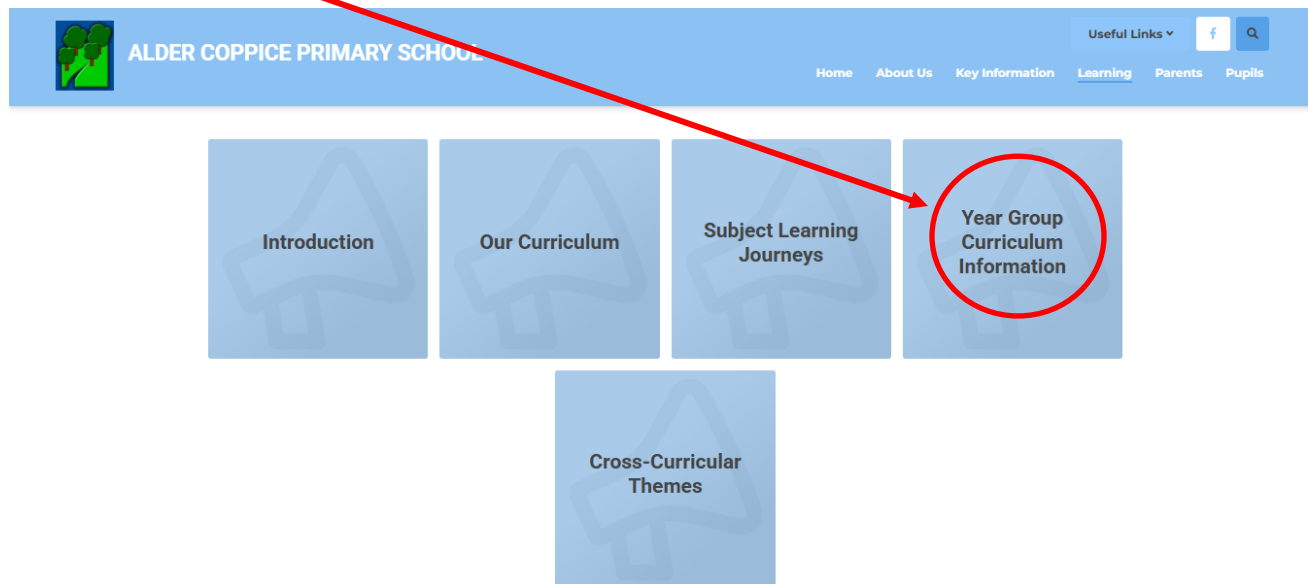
ALDER COPPICE PRIMARY SCHOOL

Useful Links

f

Home About Us Key Information Learning Parents Pupils

Introduction

Our Curriculum

Subject Learning Journeys

Year Group Curriculum Information

Cross-Curricular Themes